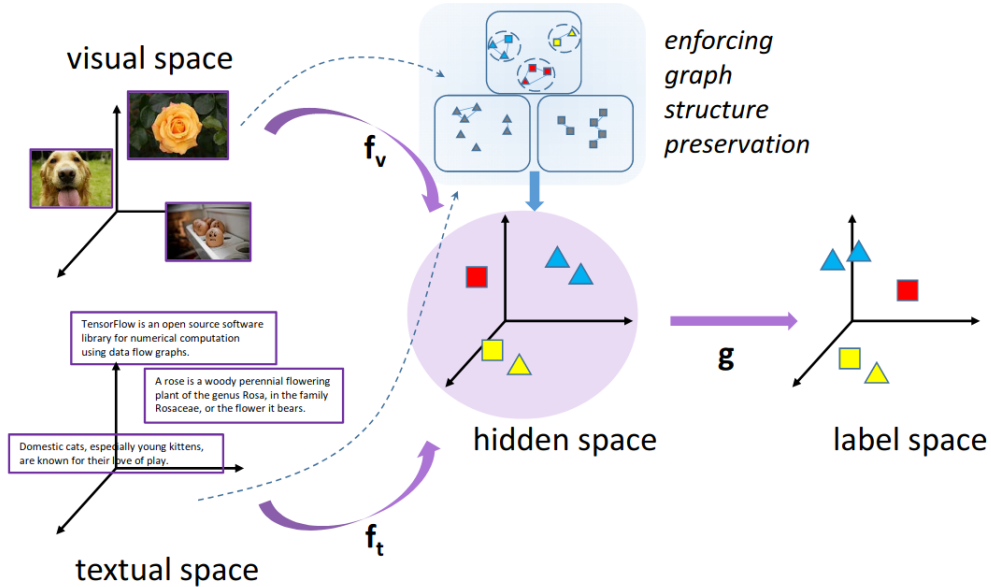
visual space

enforcing graph structure preservation

$\mathbf{f_v}$

TensorFlow is an open source software library for numerical computation using data flow graphs.

A rose is a woody perennial flowering plant of the genus Rosa, in the family Rosaceae, or the flower it bears.

Domestic cats, especially young kittens, are known for their love of play.

$\mathbf{g}$

hidden space

label space

$\mathbf{f_t}$

textual space